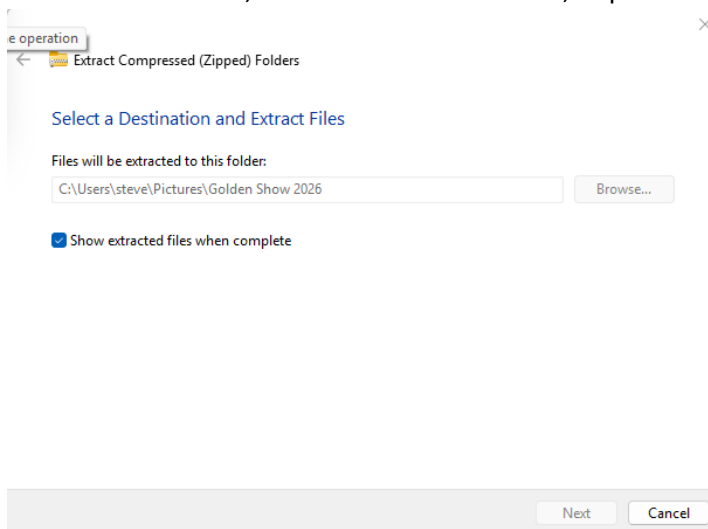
e operation

Extract Compressed (Zipped) Folders

Select a Destination and Extract Files

Files will be extracted to this folder:

C:\Users\steve\Pictures\Golden Show 2026

Browse...

Show extracted files when complete

Next

Cancel